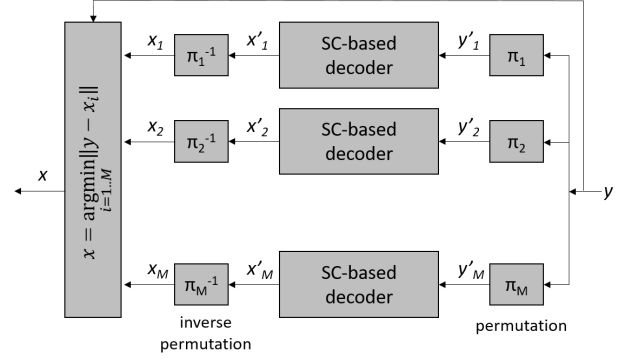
$x = \underset{i=1..M}{\operatorname{argmin}} \|y - x_i\|$

$x$

$x_1$ $\pi_1^{-1}$ $x'_1$ SC-based decoder $y'_1$ $\pi_1$

$x_2$ $\pi_2^{-1}$ $x'_2$ SC-based decoder $y'_2$ $\pi_2$

$y$

$x_M$ $\pi_M^{-1}$ $x'_M$ SC-based decoder $y'_M$ $\pi_M$

inverse permutation

permutation